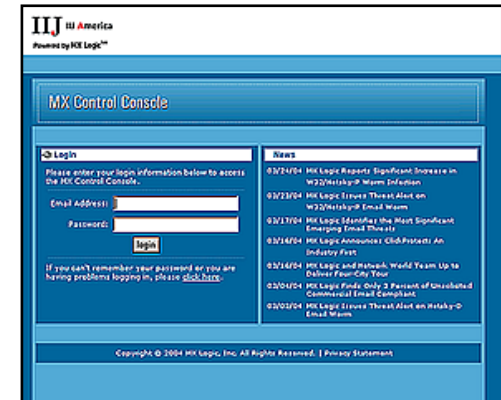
IIJ IIJ America
Powered by MX Logic™

MX Control Console

Login

Please enter your login information below to access the MX Control Console.

Email Address:

Password:

login

If you can't remember your password or you are having problems logging in, please click here.

News

03/24/04 MX Logic Reports Significant Increase in W32/Netsky-P Worm Infection

03/23/04 MX Logic Issues Threat Alert on W32/Netsky-P Email Worm

03/17/04 MX Logic Identifies the Most Significant Emerging Email Threats

03/16/04 MX Logic Announces ClickProtect: An Industry First

03/16/04 MX Logic and Network World Team Up to Deliver Four-City Tour

03/04/04 MX Logic Finds Only 3 Percent of Unsolicited Commercial Email Compliant

03/02/04 MX Logic Issues Threat Alert on Netsky-D Email Worm

Copyright © 2004 MX Logic, Inc. All Rights Reserved. | Privacy Statement